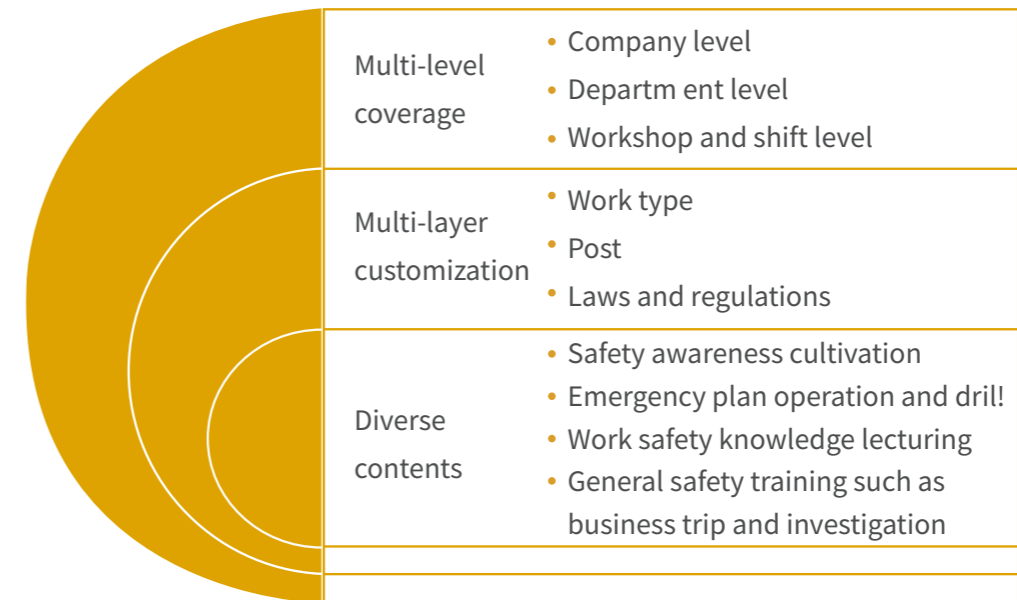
Multi-level coverage

- Company level
- Departm ent level
- Workshop and shift level

Multi-layer customization

- Work type
- Post
- Laws and regulations

Diverse contents

- Safety awareness cultivation
- Emergency plan operation and dril!
- Work safety knowledge lecturing
- General safety training such as business trip and investigation